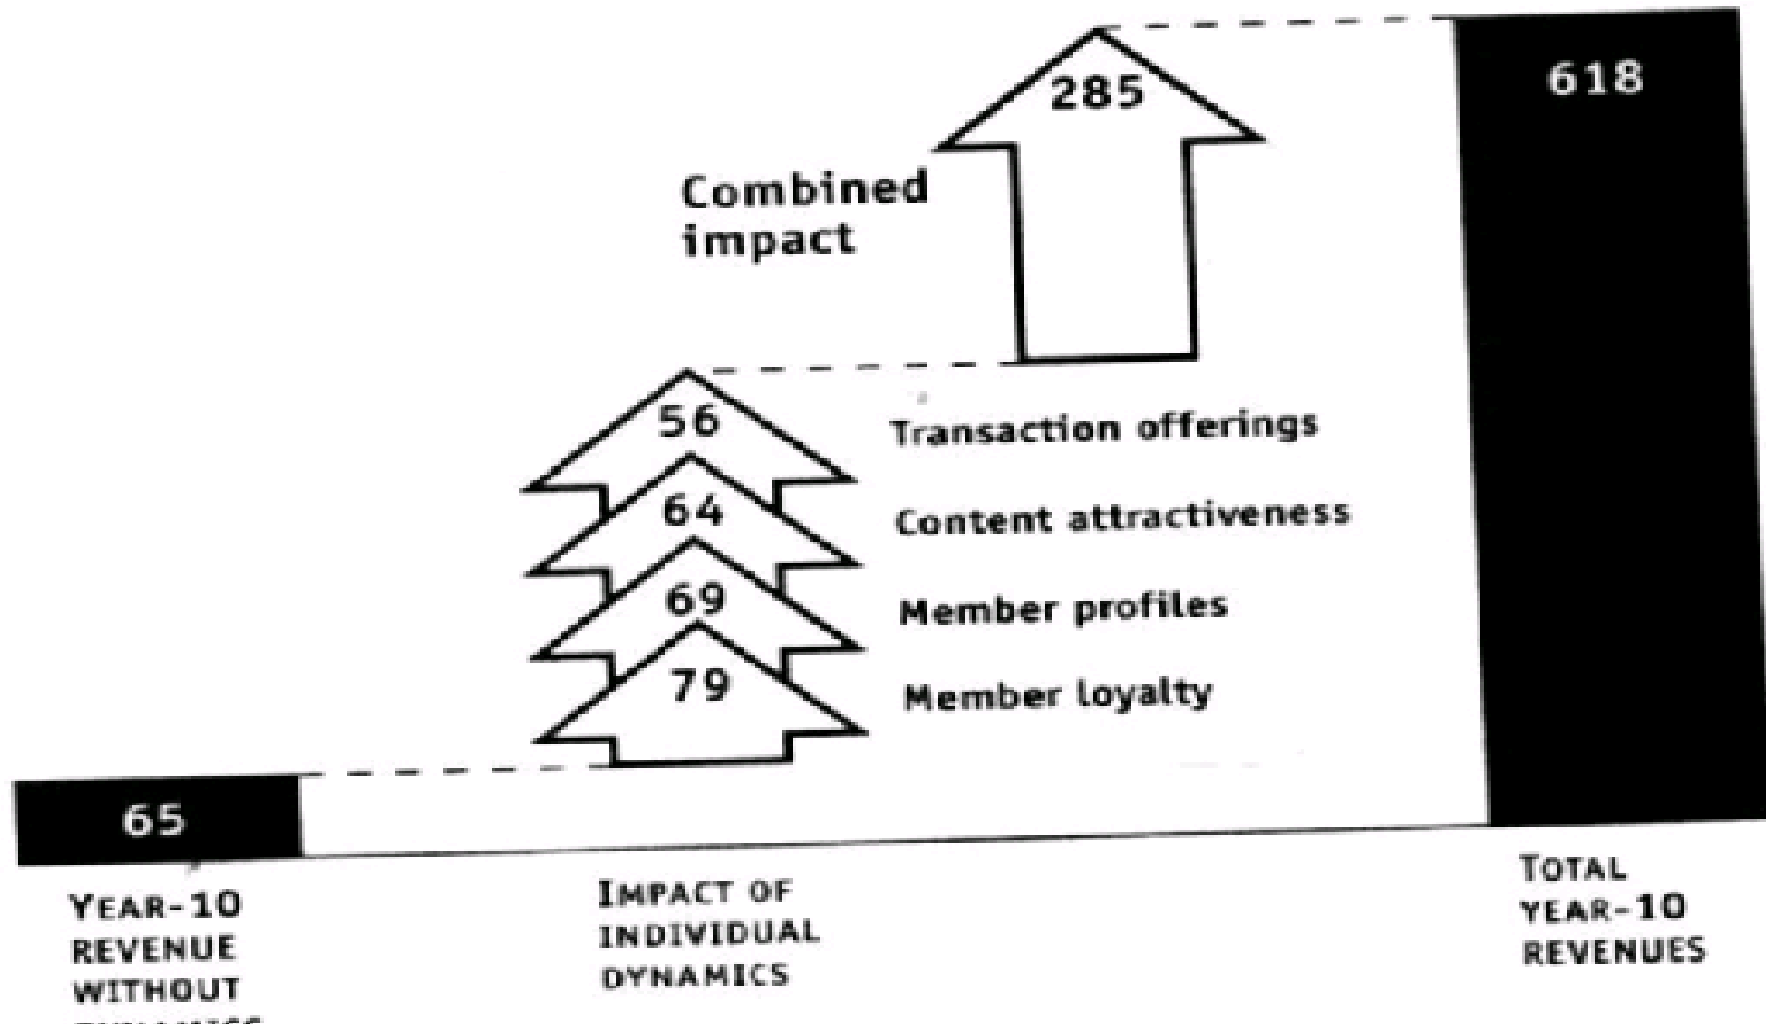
618

285

Combined impact

56 Transaction offerings

64 Content attractiveness

69 Member profiles

79 Member loyalty

65

YEAR-10 REVENUE WITHOUT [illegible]

IMPACT OF INDIVIDUAL DYNAMICS

TOTAL YEAR-10 REVENUES